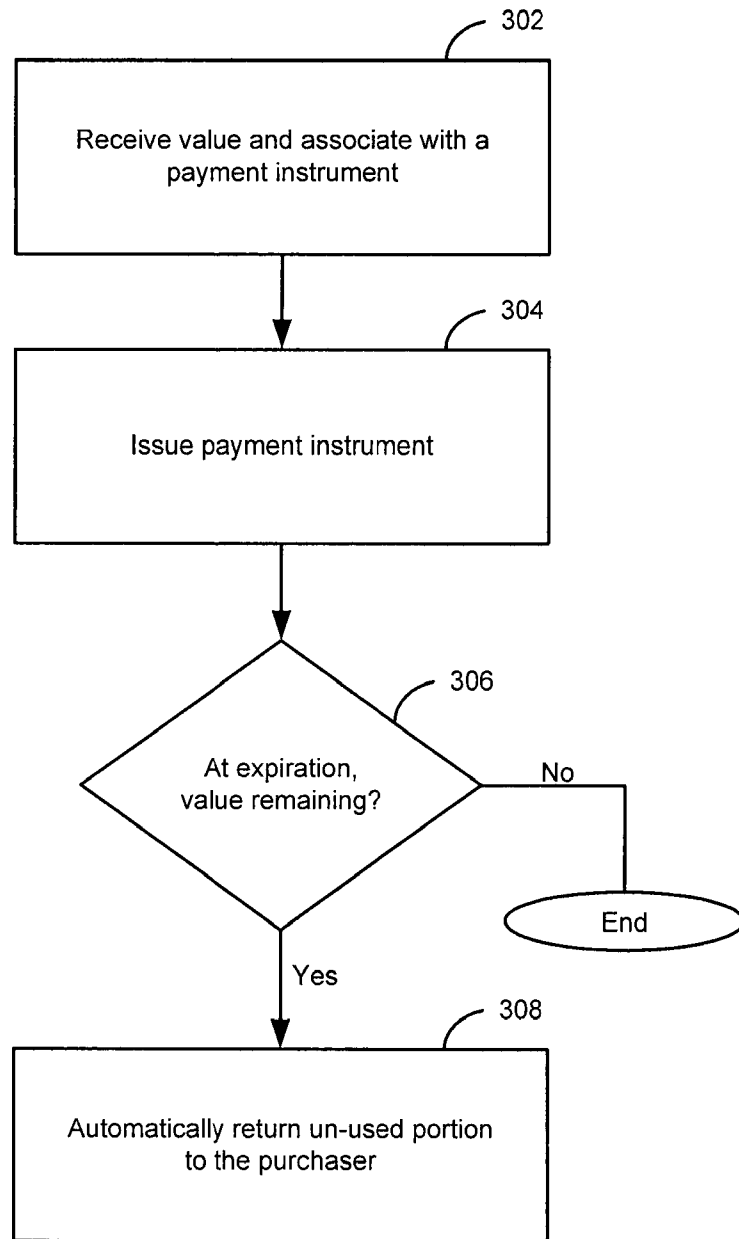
302

Receive value and associate with a payment instrument

304

Issue payment instrument

306

At expiration, value remaining?

No

End

Yes

308

Automatically return un-used portion to the purchaser